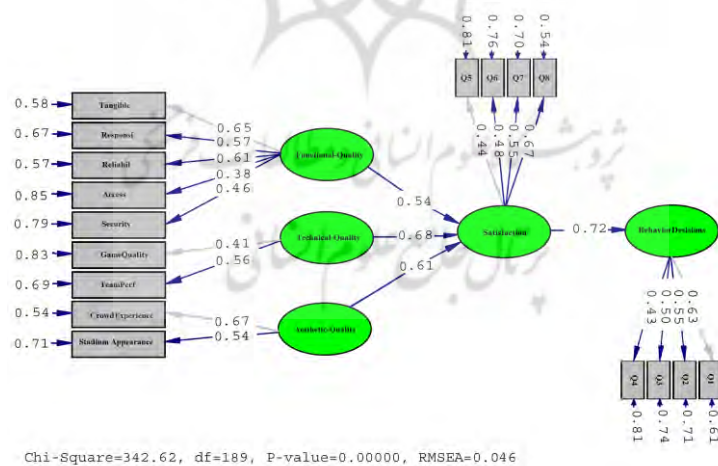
0.58 Tangible
0.67 Responsi
0.57 Reliabil
0.85 Access
0.79 Security
0.83 GameQuality
0.69 TeamPerf
0.54 Crowd Experience
0.71 Stadium Appearance

0.65
0.57
0.61
0.38
0.46
0.41
0.56
0.67
0.54

Functional-Quality
Technical-Quality
Aesthetic-Quality

0.54
0.68
0.61

Satisfaction

0.81 0.76 0.70 0.54
Q5 Q6 Q7 Q8
0.44 0.48 0.55 0.67

0.72

BehaviorDecisions

0.43 0.50 0.55 0.63
Q4 Q3 Q2 Q1
0.81 0.74 0.71 0.61

Chi-Square=342.62, df=189, P-value=0.00000, RMSEA=0.046